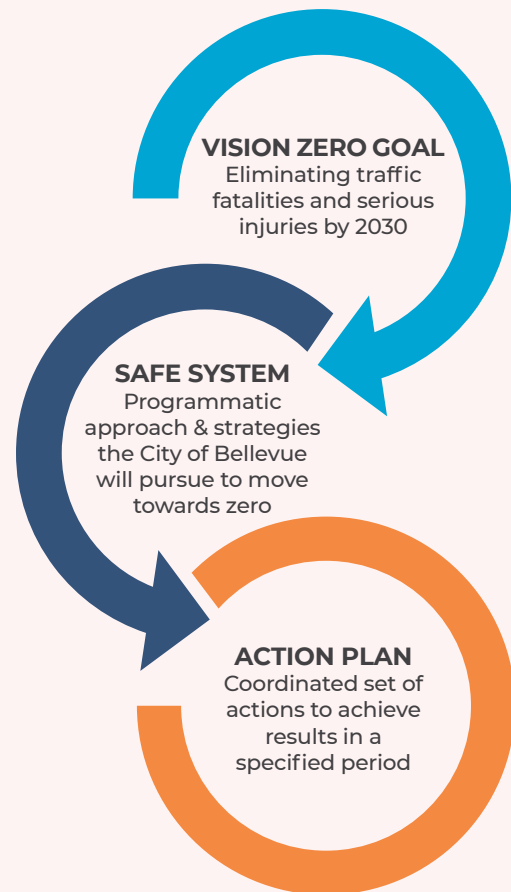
VISION ZERO GOAL
Eliminating traffic fatalities and serious injuries by 2030

SAFE SYSTEM
Programmatic approach & strategies the City of Bellevue will pursue to move towards zero

ACTION PLAN
Coordinated set of actions to achieve results in a specified period